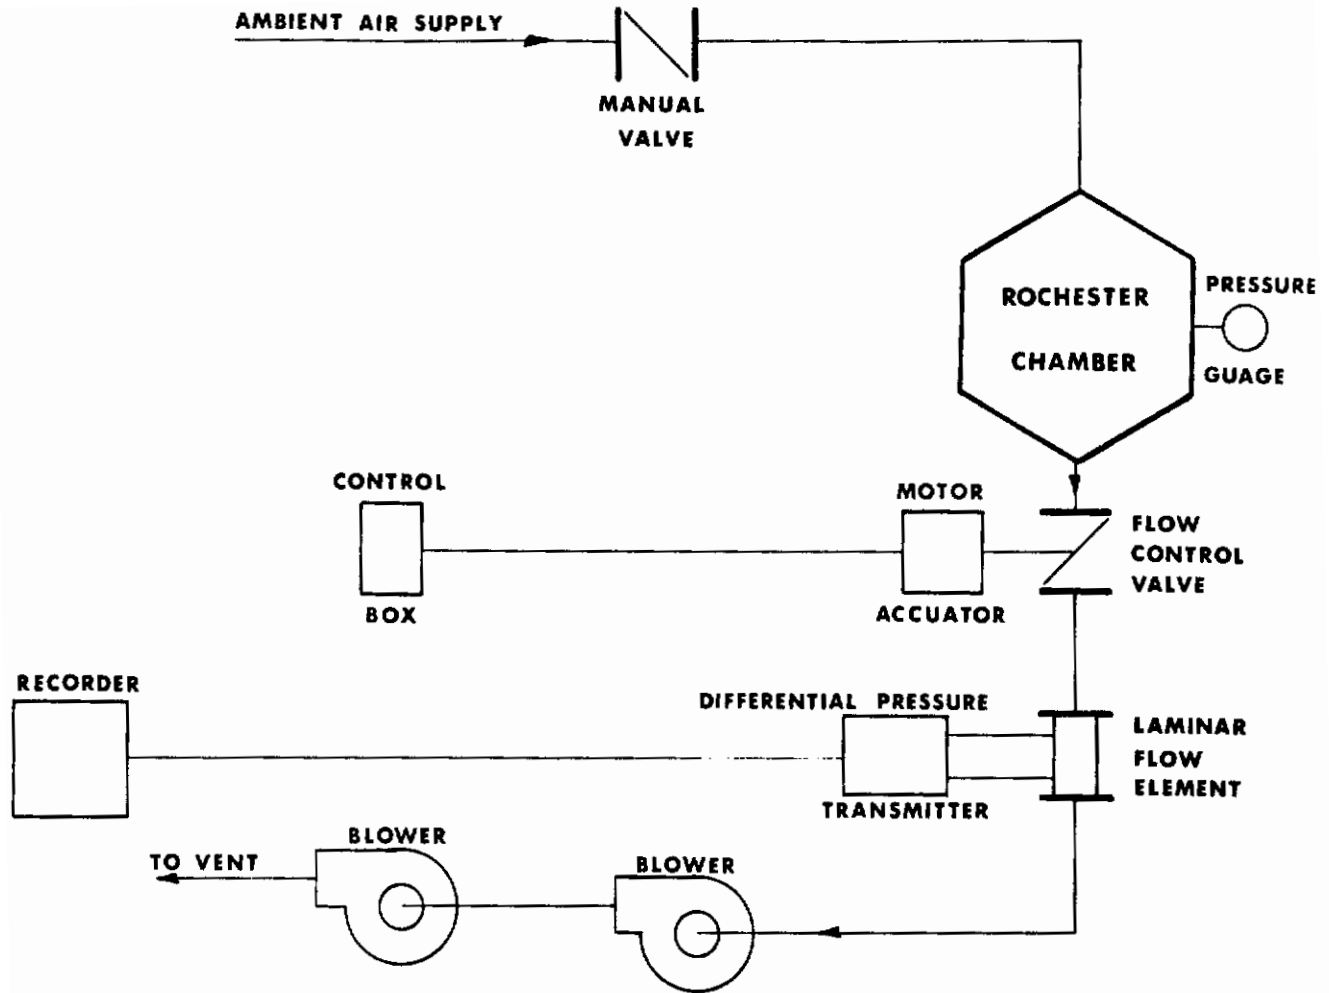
AMBIENT AIR SUPPLY

MANUAL VALVE

ROCHESTER CHAMBER

PRESSURE GUAGE

CONTROL BOX

MOTOR ACCUATOR

FLOW CONTROL VALVE

RECORDER

DIFFERENTIAL PRESSURE TRANSMITTER

LAMINAR FLOW ELEMENT

BLOWER

TO VENT

BLOWER